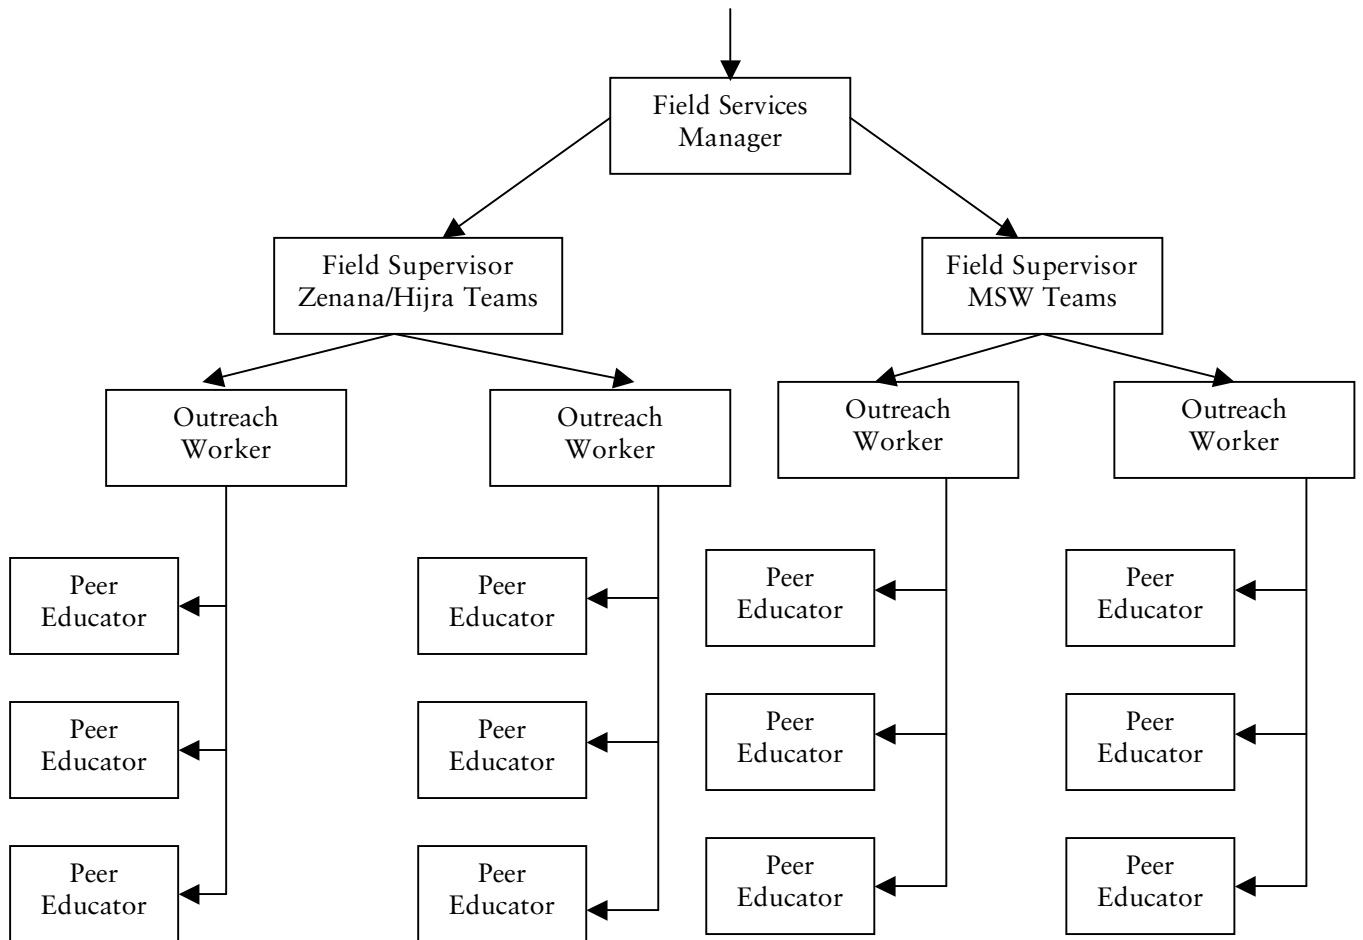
Field Services Manager

Field Supervisor Zenana/Hijra Teams

Field Supervisor MSW Teams

Outreach Worker

Peer Educator

Peer Educator

Peer Educator

Outreach Worker

Peer Educator

Peer Educator

Peer Educator

Outreach Worker

Peer Educator

Peer Educator

Peer Educator

Outreach Worker

Peer Educator

Peer Educator

Peer Educator